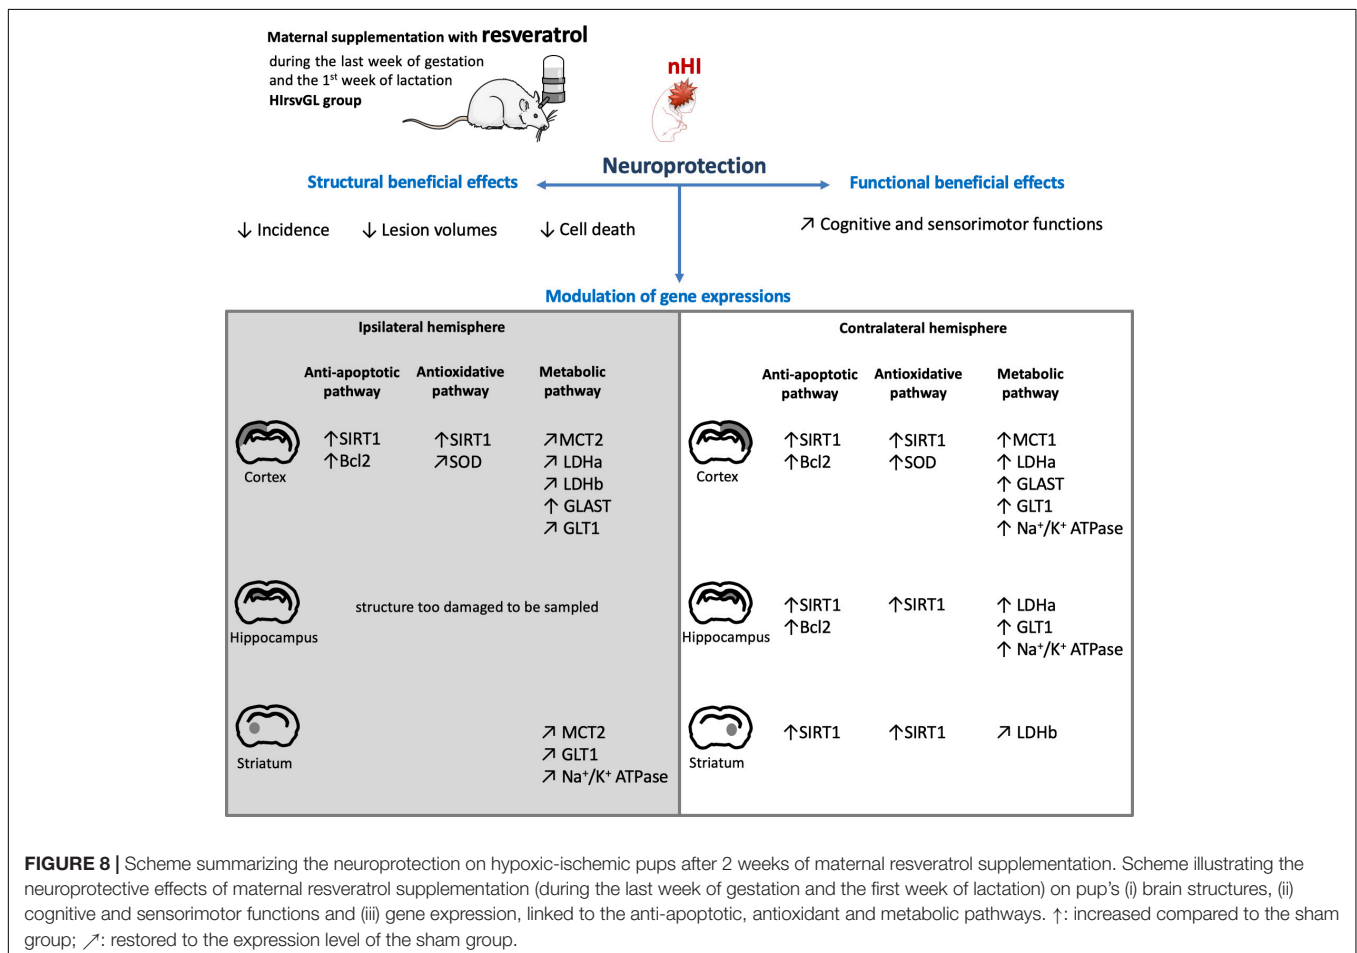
Maternal supplementation with resveratrol
during the last week of gestation and the 1$^{st}$ week of lactation
HIrsvGL group

nHI

Neuroprotection

Structural beneficial effects

Functional beneficial effects

↓ Incidence ↓ Lesion volumes ↓ Cell death

↗ Cognitive and sensorimotor functions

Modulation of gene expressions

Ipsilateral hemisphere

| | Anti-apoptotic pathway | Antioxidative pathway | Metabolic pathway |
|---|---|---|---|
| Cortex | ↑SIRT1 ↑Bcl2 | ↑SIRT1 ↗SOD | ↗MCT2 ↗ LDHa ↗ LDHb ↑ GLAST ↗ GLT1 |
| Hippocampus | structure too damaged to be sampled | | |
| Striatum | | | ↗ MCT2 ↗ GLT1 ↗ Na$^+$/K$^+$ ATPase |

Contralateral hemisphere

| | Anti-apoptotic pathway | Antioxidative pathway | Metabolic pathway |
|---|---|---|---|
| Cortex | ↑SIRT1 ↑Bcl2 | ↑SIRT1 ↑SOD | ↑MCT1 ↑ LDHa ↑ GLAST ↑ GLT1 ↑ Na$^+$/K$^+$ ATPase |
| Hippocampus | ↑SIRT1 ↑Bcl2 | ↑SIRT1 | ↑ LDHa ↑ GLT1 ↑ Na$^+$/K$^+$ ATPase |
| Striatum | ↑SIRT1 | ↑SIRT1 | ↗ LDHb |

FIGURE 8 | Scheme summarizing the neuroprotection on hypoxic-ischemic pups after 2 weeks of maternal resveratrol supplementation. Scheme illustrating the neuroprotective effects of maternal resveratrol supplementation (during the last week of gestation and the first week of lactation) on pup's (i) brain structures, (ii) cognitive and sensorimotor functions and (iii) gene expression, linked to the anti-apoptotic, antioxidant and metabolic pathways. ↑: increased compared to the sham group; ↗: restored to the expression level of the sham group.